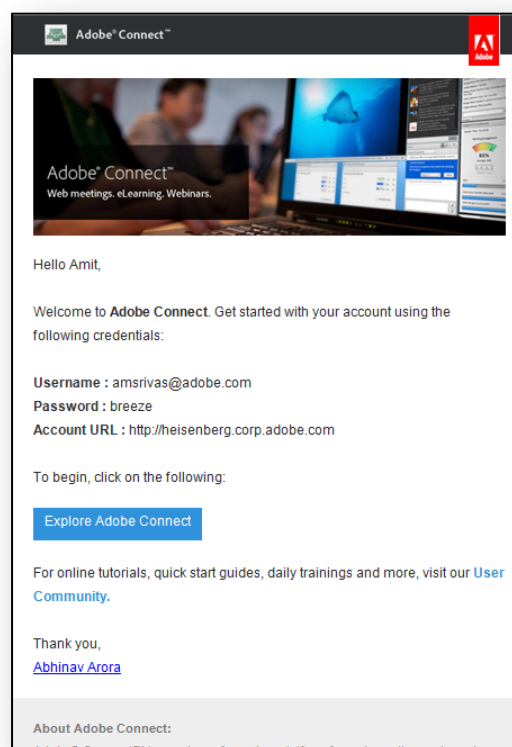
Adobe® Connect™

Adobe

Adobe® Connect™
Web meetings. eLearning. Webinars.

Hello Amit,

Welcome to **Adobe Connect**. Get started with your account using the following credentials:

**Username :** amsrivas@adobe.com
**Password :** breeze
**Account URL :** http://heisenberg.corp.adobe.com

To begin, click on the following:

Explore Adobe Connect

For online tutorials, quick start guides, daily trainings and more, visit our **User Community.**

Thank you,
Abhinav Arora

About Adobe Connect:

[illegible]